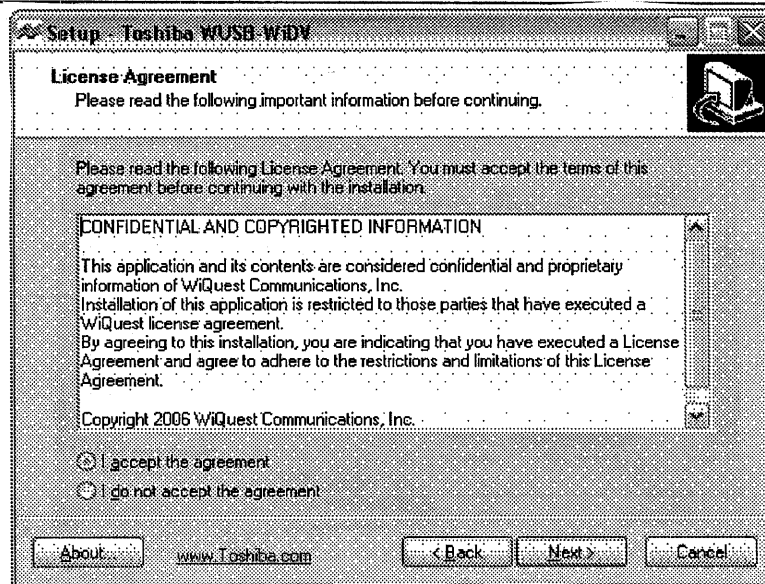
Setup - Toshiba WUSB-WiDV

License Agreement
Please read the following important information before continuing.

Please read the following License Agreement. You must accept the terms of this agreement before continuing with the installation.

CONFIDENTIAL AND COPYRIGHTED INFORMATION

This application and its contents are considered confidential and proprietary information of WiQuest Communications, Inc.
Installation of this application is restricted to those parties that have executed a WiQuest license agreement.
By agreeing to this installation, you are indicating that you have executed a License Agreement and agree to adhere to the restrictions and limitations of this License Agreement.

Copyright 2006 WiQuest Communications, Inc.

I accept the agreement
I do not accept the agreement

About... www.Toshiba.com < Back Next > Cancel